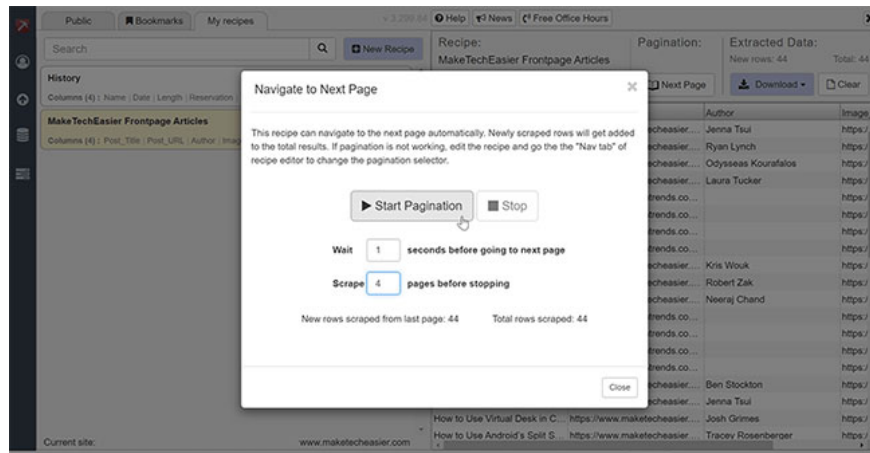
Public | Bookmarks | My recipes

v 3.299.84 | Help | News | Free Office Hours

Search | New Recipe

Recipe: MakeTechEasier Frontpage Articles

Pagination:

Extracted Data: New rows: 44 Total: 44

History

Columns (4) : Name | Date | Length | Reservation

MakeTechEasier Frontpage Articles

Columns (4) : Post_Title | Post_URL | Author | Imag

Next Page | Download | Clear

Navigate to Next Page

This recipe can navigate to the next page automatically. Newly scraped rows will get added to the total results. If pagination is not working, edit the recipe and go the the "Nav tab" of recipe editor to change the pagination selector.

▶ Start Pagination | Stop

Wait 1 seconds before going to next page

Scrape 4 pages before stopping

New rows scraped from last page: 44   Total rows scraped: 44

Close

| | | Author | Image |
|---|---|---|---|
| | echeasier... | Jenna Tsui | https:/ |
| | echeasier... | Ryan Lynch | https:/ |
| | echeasier... | Odysseas Kourafalos | https:/ |
| | echeasier... | Laura Tucker | https:/ |
| | trends.co... | | https:/ |
| | trends.co... | | https:/ |
| | trends.co... | | https:/ |
| | trends.co... | | https:/ |
| | echeasier... | Kris Wouk | https:/ |
| | echeasier... | Robert Zak | https:/ |
| | echeasier... | Neeraj Chand | https:/ |
| | trends.co... | | https:/ |
| | trends.co... | | https:/ |
| | trends.co... | | https:/ |
| | trends.co... | | https:/ |
| | echeasier... | Ben Stockton | https:/ |
| | echeasier... | Jenna Tsui | https:/ |
| How to Use Virtual Desk in C... | https://www.maketecheasier... | Josh Grimes | https:/ |
| How to Use Android's Split S... | https://www.maketecheasier... | Tracey Rosenberger | https:/ |

Current site: www.maketecheasier.com